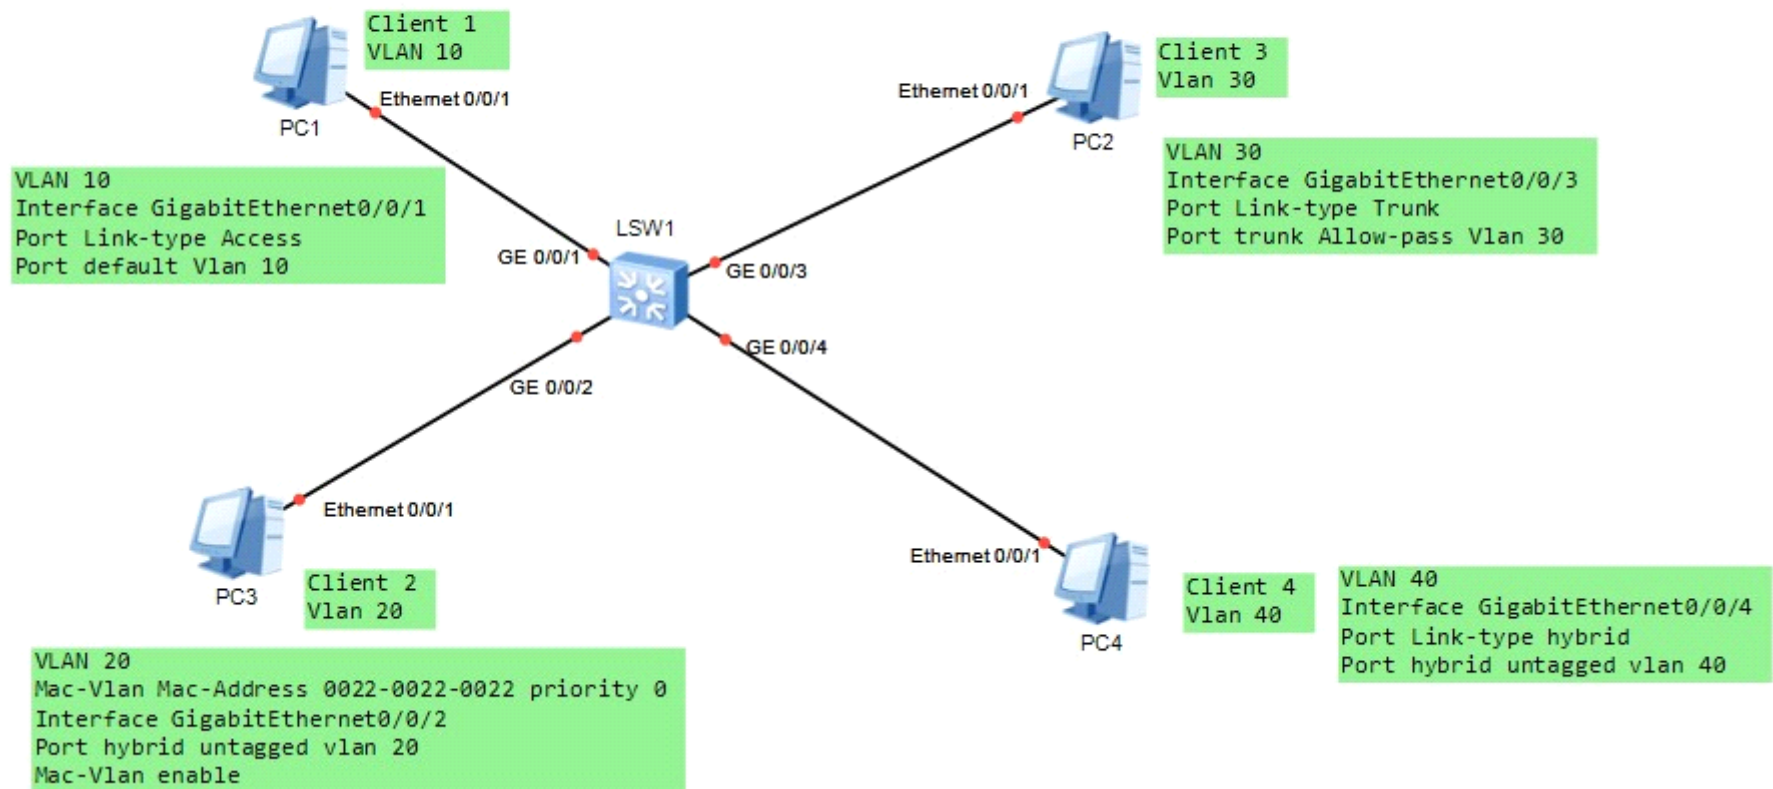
Client 1
VLAN 10

Ethernet 0/0/1

PC1

VLAN 10
Interface GigabitEthernet0/0/1
Port Link-type Access
Port default Vlan 10

Client 3
Vlan 30

Ethernet 0/0/1

PC2

VLAN 30
Interface GigabitEthernet0/0/3
Port Link-type Trunk
Port trunk Allow-pass Vlan 30

LSW1

GE 0/0/1

GE 0/0/3

GE 0/0/4

GE 0/0/2

Ethernet 0/0/1

PC3

Client 2
Vlan 20

Ethernet 0/0/1

PC4

Client 4
Vlan 40

VLAN 40
Interface GigabitEthernet0/0/4
Port Link-type hybrid
Port hybrid untagged vlan 40

VLAN 20
Mac-Vlan Mac-Address 0022-0022-0022 priority 0
Interface GigabitEthernet0/0/2
Port hybrid untagged vlan 20
Mac-Vlan enable